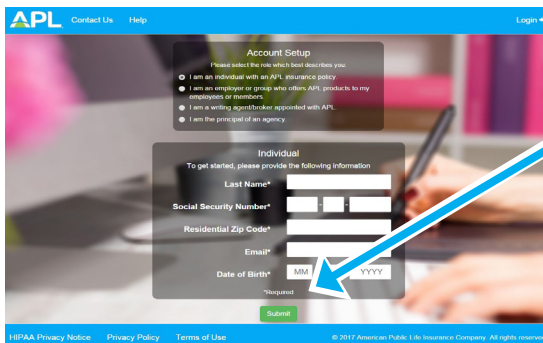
APL Contact Us Help Login

Account Setup

Please select the role which best describes you:

I am an individual with an APL insurance policy.

I am an employer or group who offers APL products to my employees or members.

I am a writing agent/broker appointed with APL.

I am the principal of an agency.

Individual

To get started, please provide the following information

Last Name*

Social Security Number* - -

Residential Zip Code*

Email*

Date of Birth* MM YYYY

*Required

Submit

HIPAA Privacy Notice Privacy Policy Terms of Use

© 2017 American Public Life Insurance Company. All rights reserved